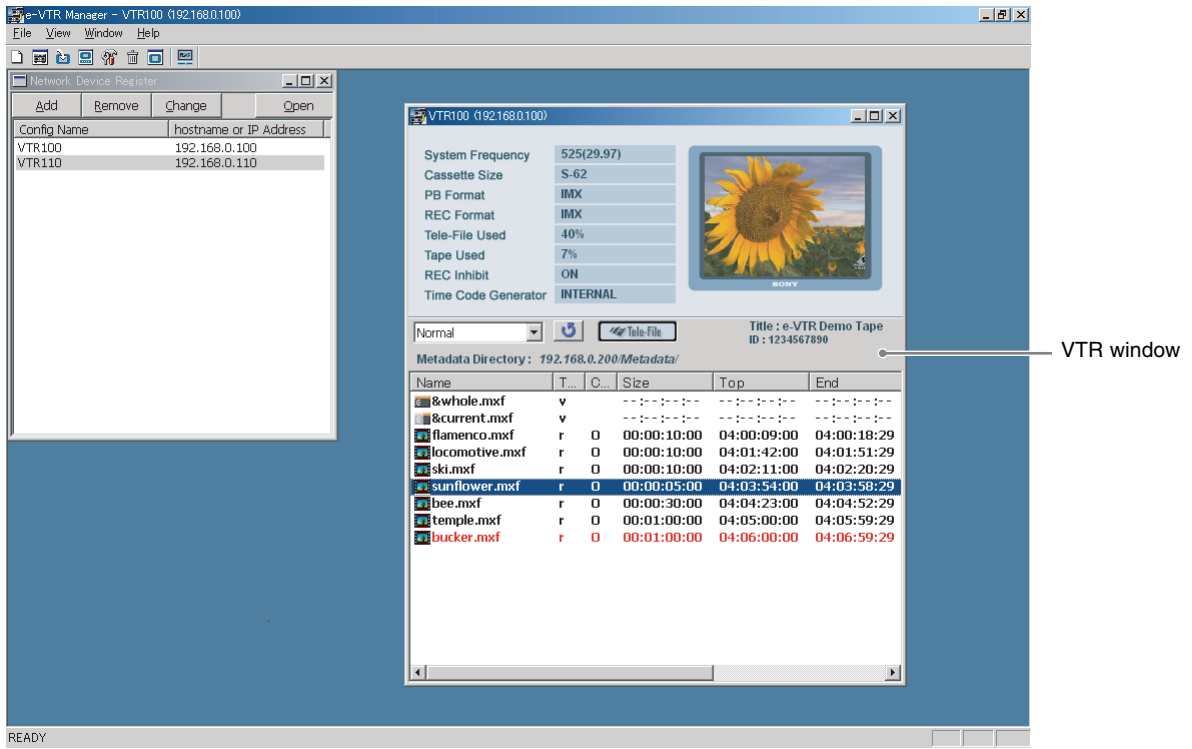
e-VTR Manager - VTR100 (192.168.0.100)

File View Window Help

Network Device Register

Add Remove Change Open

| Config Name | hostname or IP Address |
|---|---|
| VTR100 | 192.168.0.100 |
| VTR110 | 192.168.0.110 |

VTR100 (192.168.0.100)

| System Frequency | 525(29.97) |
|---|---|
| Cassette Size | S-62 |
| PB Format | IMX |
| REC Format | IMX |
| Tele-File Used | 40% |
| Tape Used | 7% |
| REC Inhibit | ON |
| Time Code Generator | INTERNAL |

SONY

Normal

Tele-File

Title : e-VTR Demo Tape
ID : 1234567890

Metadata Directory : 192.168.0.200/Metadata/

| Name | T... | C... | Size | Top | End |
|---|---|---|---|---|---|
| &whole.mxf | v | | --:--:--:-- | --:--:--:-- | --:--:--:-- |
| &current.mxf | v | | --:--:--:-- | --:--:--:-- | --:--:--:-- |
| flamenco.mxf | r | 0 | 00:00:10:00 | 04:00:09:00 | 04:00:18:29 |
| locomotive.mxf | r | 0 | 00:00:10:00 | 04:01:42:00 | 04:01:51:29 |
| ski.mxf | r | 0 | 00:00:10:00 | 04:02:11:00 | 04:02:20:29 |
| sunflower.mxf | r | 0 | 00:00:05:00 | 04:03:54:00 | 04:03:58:29 |
| bee.mxf | r | 0 | 00:00:30:00 | 04:04:23:00 | 04:04:52:29 |
| temple.mxf | r | 0 | 00:01:00:00 | 04:05:00:00 | 04:05:59:29 |
| bucker.mxf | r | 0 | 00:01:00:00 | 04:06:00:00 | 04:06:59:29 |

VTR window

READY